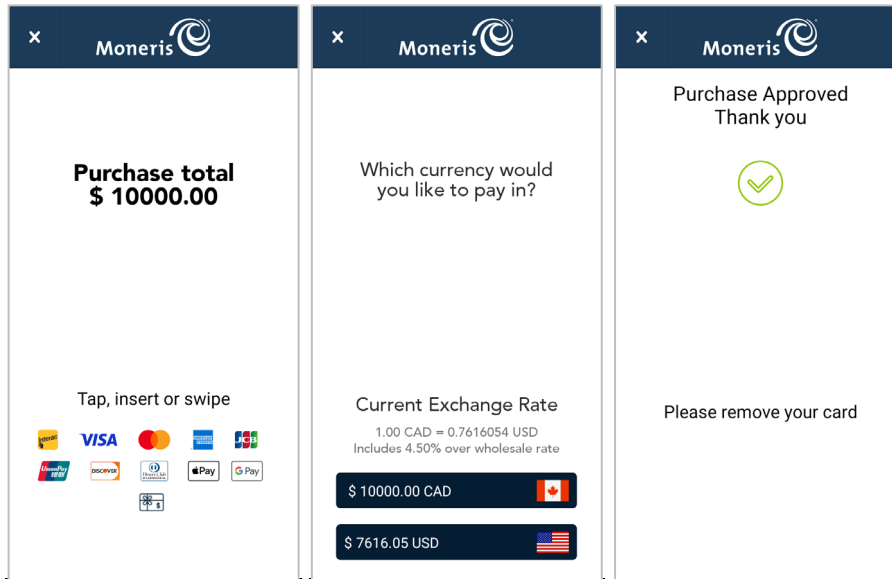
×

Moneris

Purchase total
$ 10000.00

Tap, insert or swipe

Interac VISA JCB

UnionPay DISCOVER Diners Club International Pay G Pay

$

×

Moneris

Which currency would you like to pay in?

Current Exchange Rate

1.00 CAD = 0.7616054 USD
Includes 4.50% over wholesale rate

$ 10000.00 CAD

$ 7616.05 USD

×

Moneris

Purchase Approved
Thank you

Please remove your card